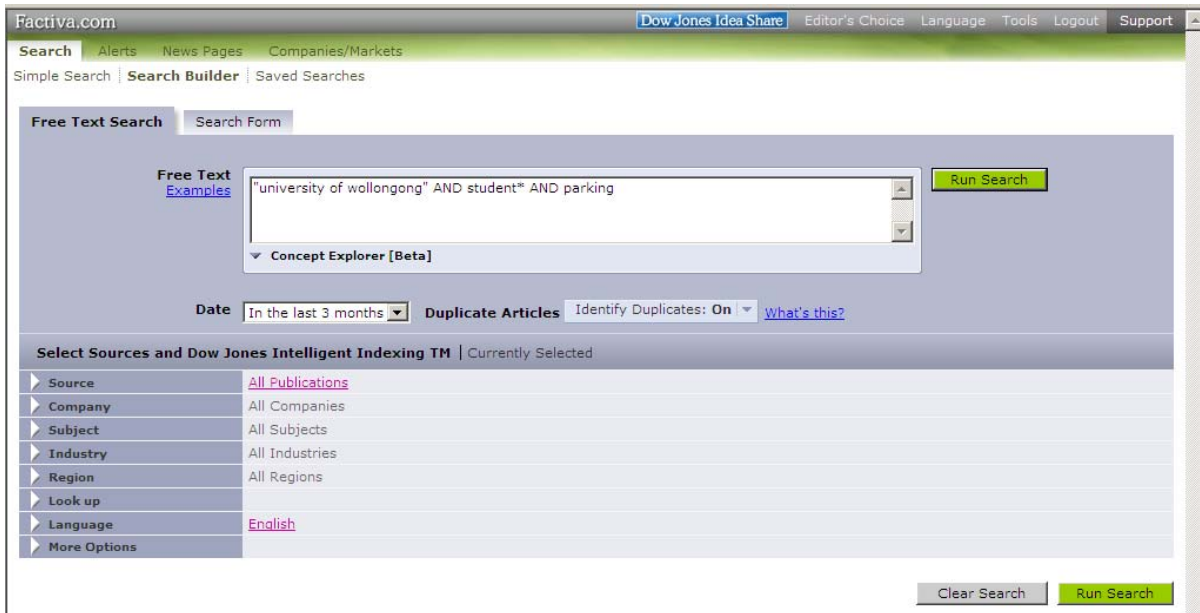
Factiva.com

Dow Jones Idea Share | Editor's Choice | Language | Tools | Logout | Support

Search | Alerts | News Pages | Companies/Markets

Simple Search | Search Builder | Saved Searches

Free Text Search | Search Form

Free Text
Examples

"university of wollongong" AND student* AND parking

Concept Explorer [Beta]

Run Search

Date In the last 3 months | Duplicate Articles Identify Duplicates: On | What's this?

Select Sources and Dow Jones Intelligent Indexing TM | Currently Selected

| | |
|---|---|
| Source | All Publications |
| Company | All Companies |
| Subject | All Subjects |
| Industry | All Industries |
| Region | All Regions |
| Look up | |
| Language | English |
| More Options | |

Clear Search | Run Search